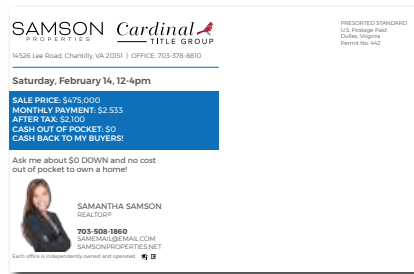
SAMSON PROPERTIES

Cardinal TITLE GROUP

14526 Lee Road, Chantilly, VA 20151 | OFFICE: 703-378-8810

PRESORTED STANDARD
U.S. Postage Paid
Dulles, Virginia
Permit No. 442

Saturday, February 14, 12-4pm

SALE PRICE: $475,000
MONTHLY PAYMENT: $2,533
AFTER TAX: $2,100
CASH OUT OF POCKET: $0
CASH BACK TO MY BUYERS!

Ask me about $0 DOWN and no cost out of pocket to own a home!

SAMANTHA SAMSON
REALTOR®

703-508-1860
SAMEMAIL@EMAIL.COM
SAMSONPROPERTIES.NET

Each office is independently owned and operated.